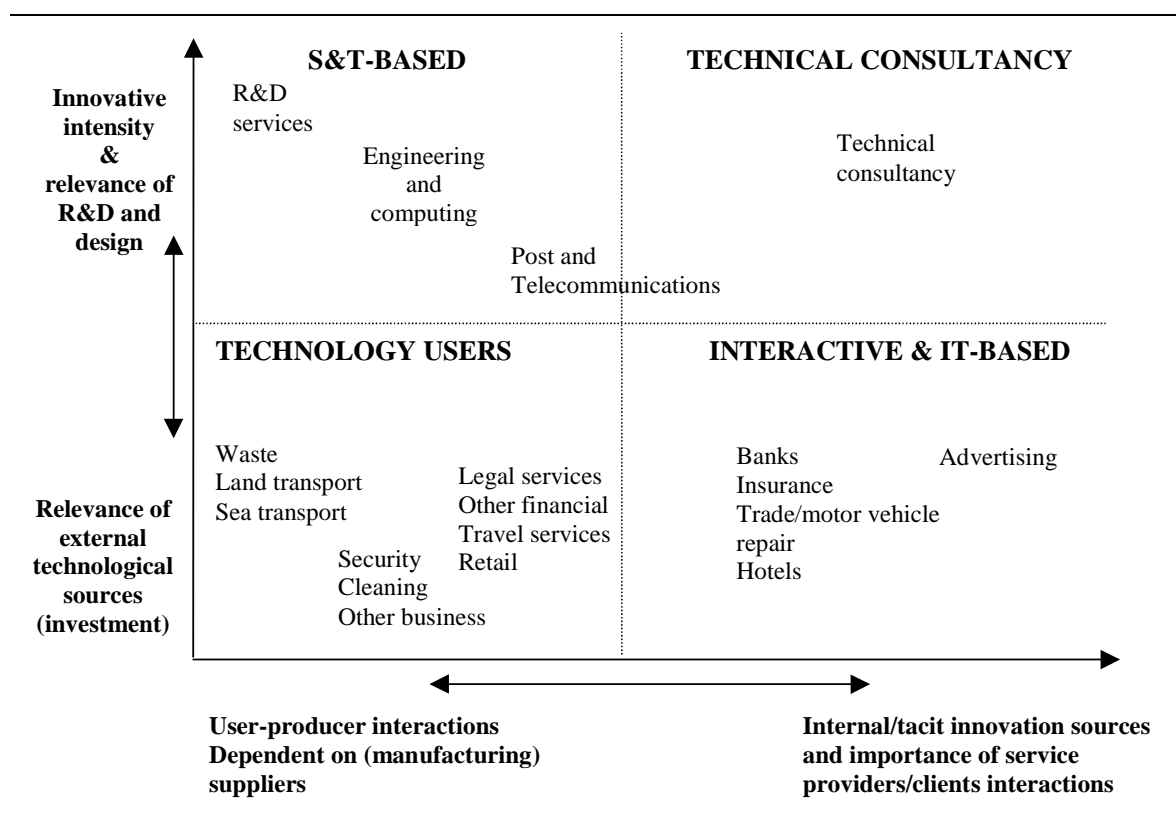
Innovative intensity & relevance of R&D and design

Relevance of external technological sources (investment)

S&T-BASED

R&D services

Engineering and computing

Post and Telecommunications

TECHNICAL CONSULTANCY

Technical consultancy

TECHNOLOGY USERS

Waste
Land transport
Sea transport

Security
Cleaning
Other business

Legal services
Other financial
Travel services
Retail

INTERACTIVE & IT-BASED

Banks
Insurance
Trade/motor vehicle repair
Hotels

Advertising

User-producer interactions
Dependent on (manufacturing) suppliers

Internal/tacit innovation sources and importance of service providers/clients interactions